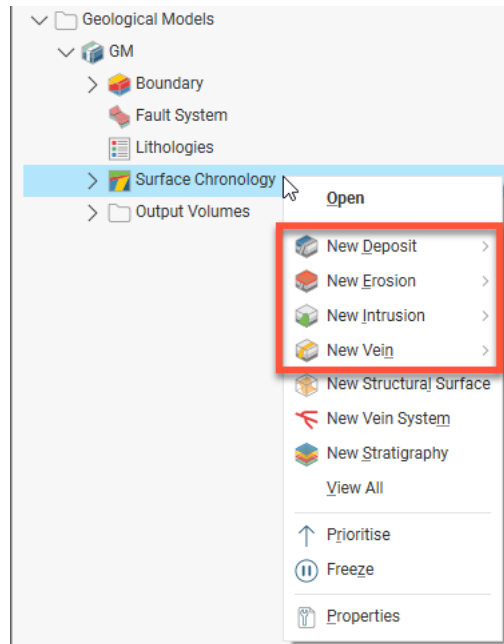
Geological Models
GM
Boundary
Fault System
Lithologies
Surface Chronology
Output Volumes

Open
New Deposit
New Erosion
New Intrusion
New Vein
New Structural Surface
New Vein System
New Stratigraphy
View All
Prioritise
Freeze
Properties